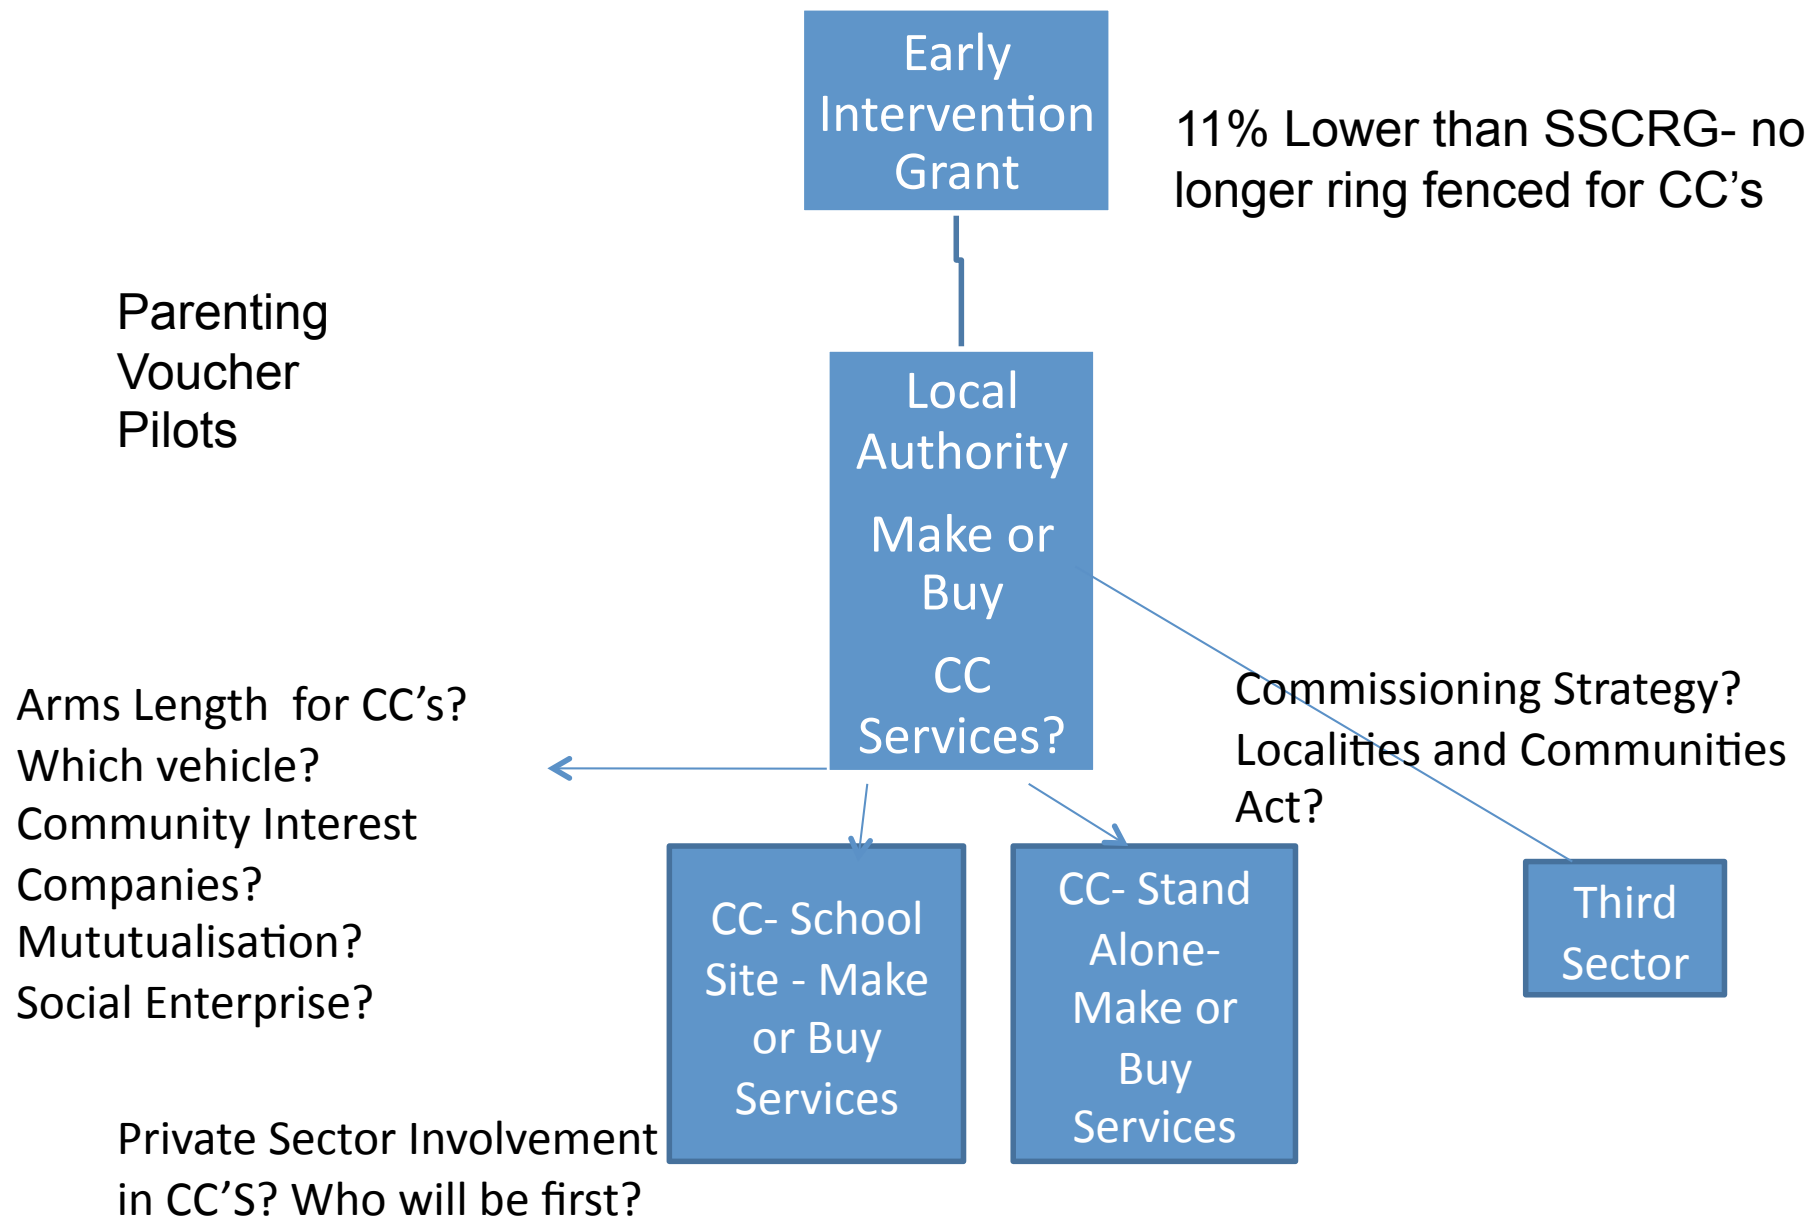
Early Intervention Grant

11% Lower than SSCRG- no longer ring fenced for CC’s

Parenting Voucher Pilots

Local Authority

Make or Buy

CC Services?

Arms Length for CC’s? Which vehicle? Community Interest Companies? Mututualisation? Social Enterprise?

Commissioning Strategy? Localities and Communities Act?

CC- School Site - Make or Buy Services

CC- Stand Alone- Make or Buy Services

Third Sector

Private Sector Involvement in CC’S? Who will be first?